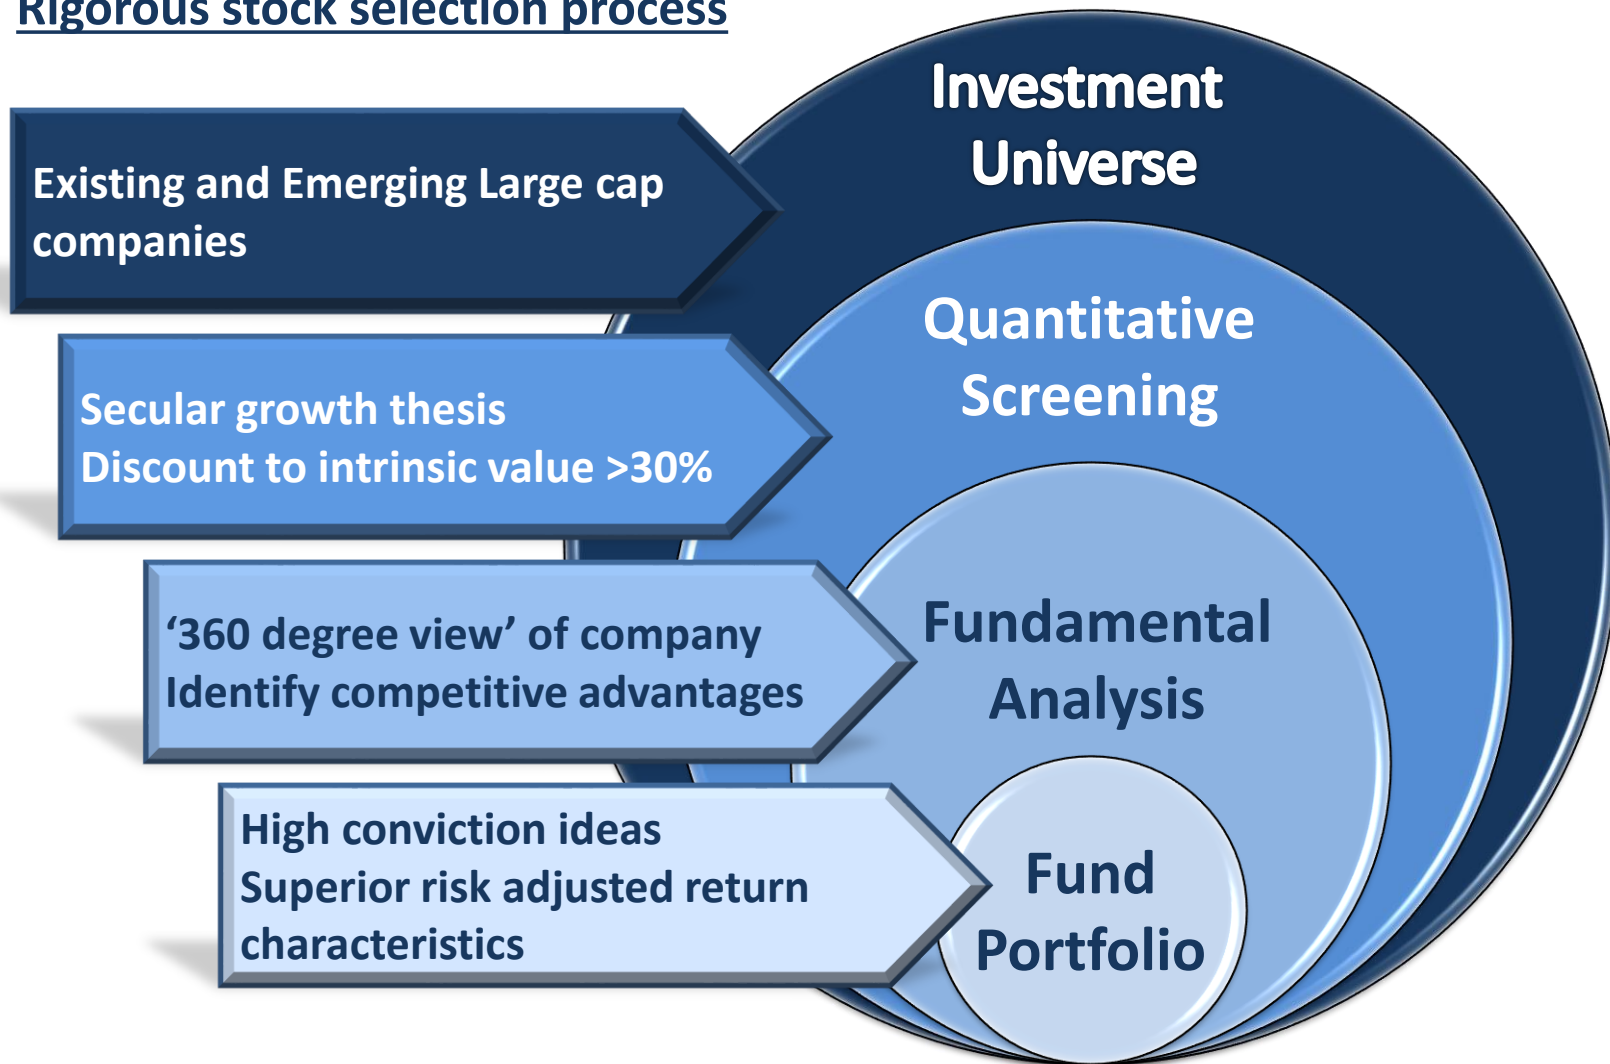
Rigorous stock selection process

Existing and Emerging Large cap companies

Investment Universe

Secular growth thesis
Discount to intrinsic value >30%

Quantitative Screening

'360 degree view' of company
Identify competitive advantages

Fundamental Analysis

High conviction ideas
Superior risk adjusted return characteristics

Fund Portfolio